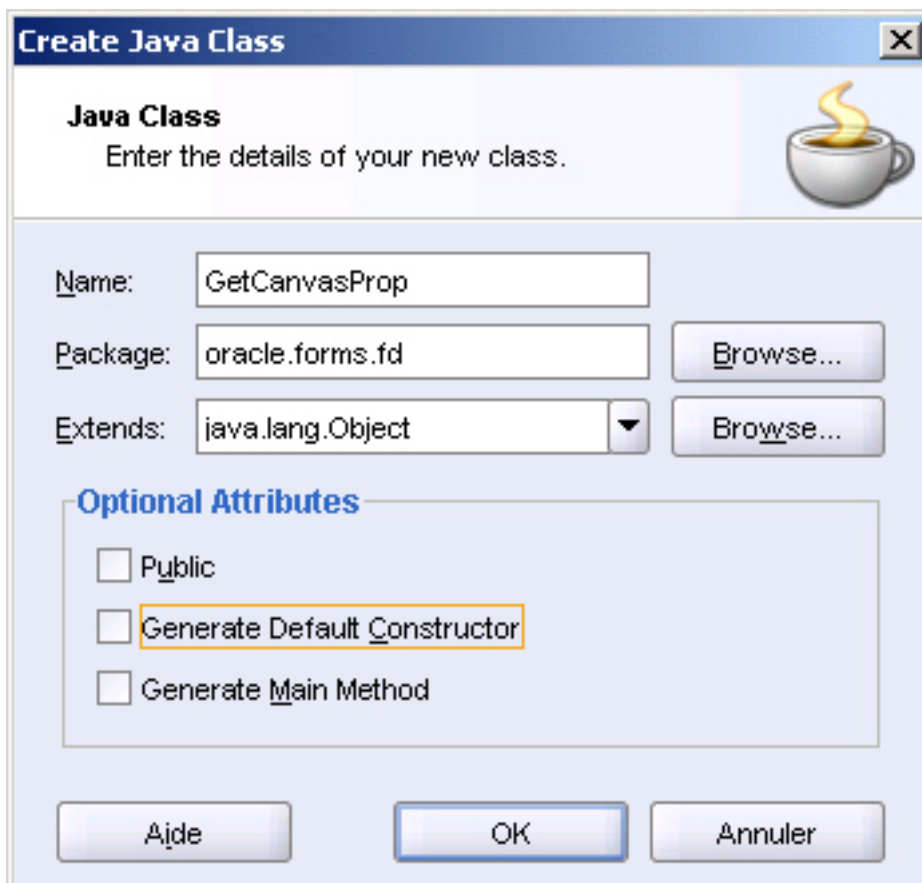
Create Java Class

Java Class
Enter the details of your new class.

Name: GetCanvasProp

Package: oracle.forms.fd Browse...

Extends: java.lang.Object Browse...

Optional Attributes

Public

Generate Default Constructor

Generate Main Method

Aide OK Annuler